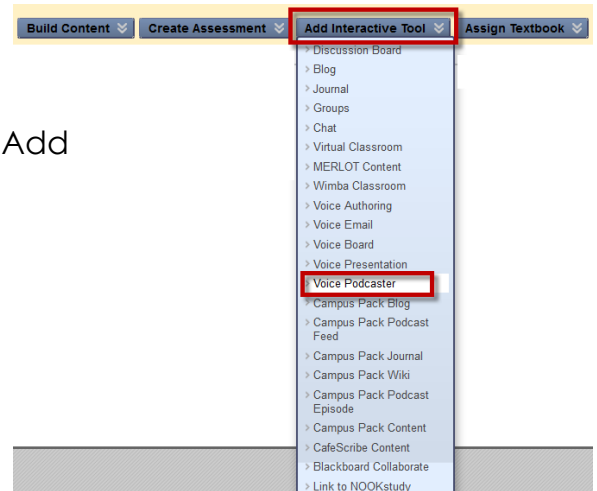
Build Content Create Assessment Add Interactive Tool Assign Textbook

Add

Discussion Board
Blog
Journal
Groups
Chat
Virtual Classroom
MERLOT Content
Wimba Classroom
Voice Authoring
Voice Email
Voice Board
Voice Presentation
Voice Podcaster
Campus Pack Blog
Campus Pack Podcast Feed
Campus Pack Journal
Campus Pack Wiki
Campus Pack Podcast Episode
Campus Pack Content
CafeScribe Content
Blackboard Collaborate
Link to NOOKstudy